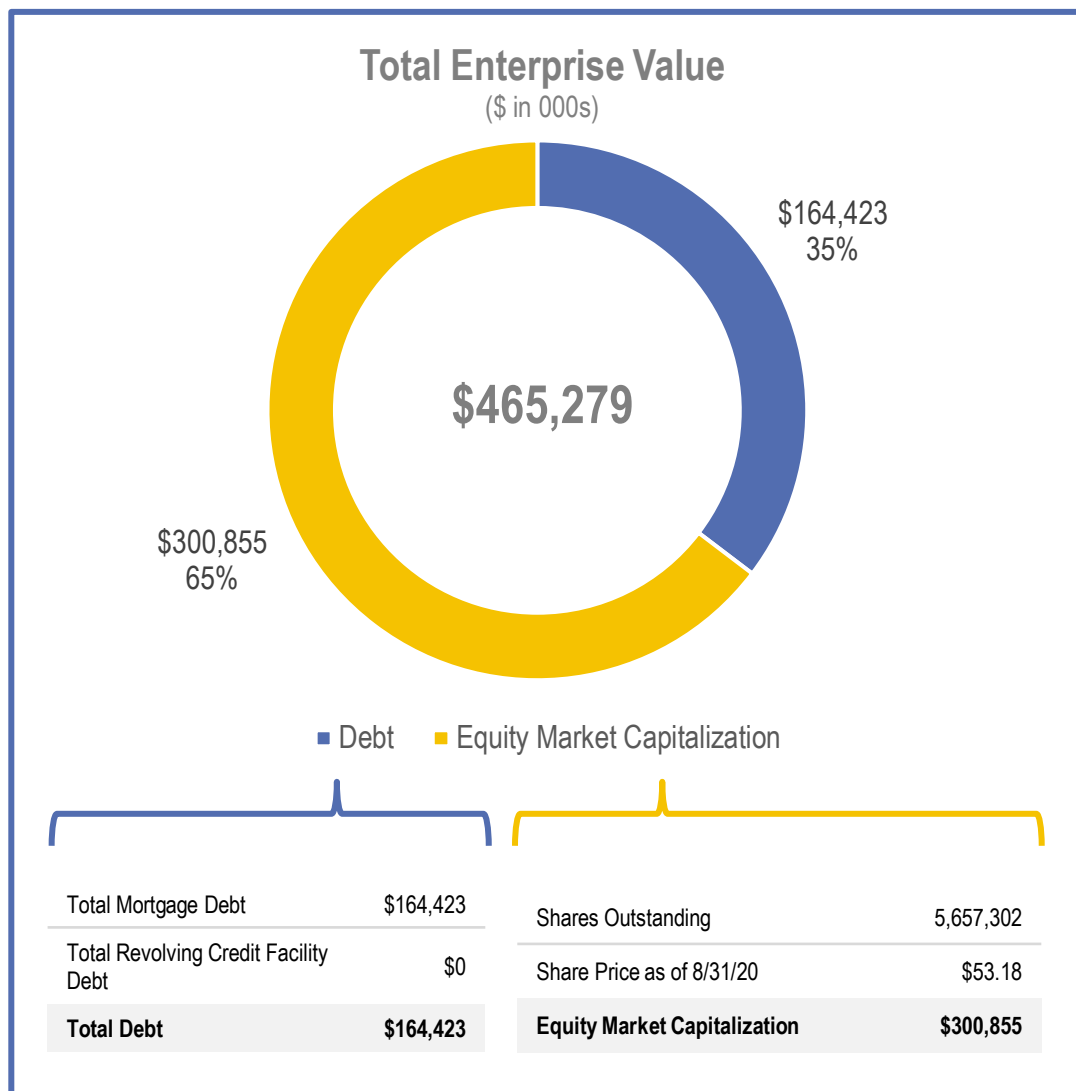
Total Enterprise Value
($ in 000s)

$164,423
35%

$465,279

$300,855
65%

Debt Equity Market Capitalization

| Total Mortgage Debt | $164,423 |
|---|---|
| Total Revolving Credit Facility Debt | $0 |
| **Total Debt** | **$164,423** |

| Shares Outstanding | 5,657,302 |
|---|---|
| Share Price as of 8/31/20 | $53.18 |
| **Equity Market Capitalization** | **$300,855** |